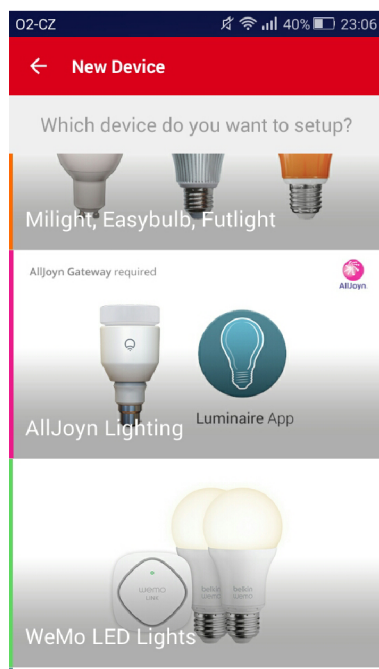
O2-CZ 40% 23:06

New Device

Which device do you want to setup?

Milight, Easybulb, Futlight

AllJoyn Gateway required

AllJoyn

Luminaire App

AllJoyn Lighting

wemo LINK

belkin

belkin

WeMo LED Lights